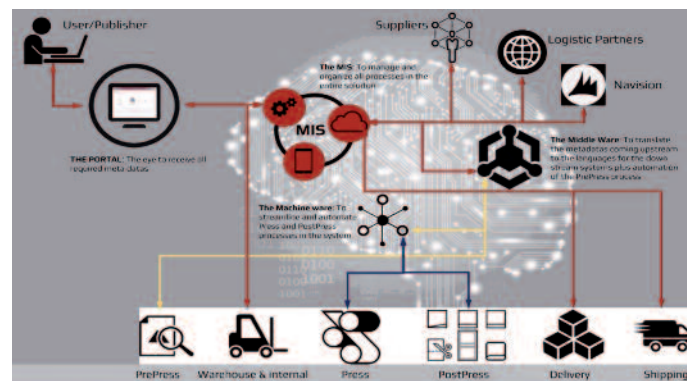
User/Publisher

Suppliers

Logistic Partners

Navision

The MIS: To manage and organize all processes in the entire solution

MIS

THE PORTAL: The eye to receive all required meta datas

The Middle Ware: To translate the metadatas coming upstream to the languages for the down stream systems plus automation of the PrePress process

The Machine ware: To streamline and automate Press and PostPress processes in the system

PrePress

Warehouse & internal

Press

PostPress

Delivery

Shipping